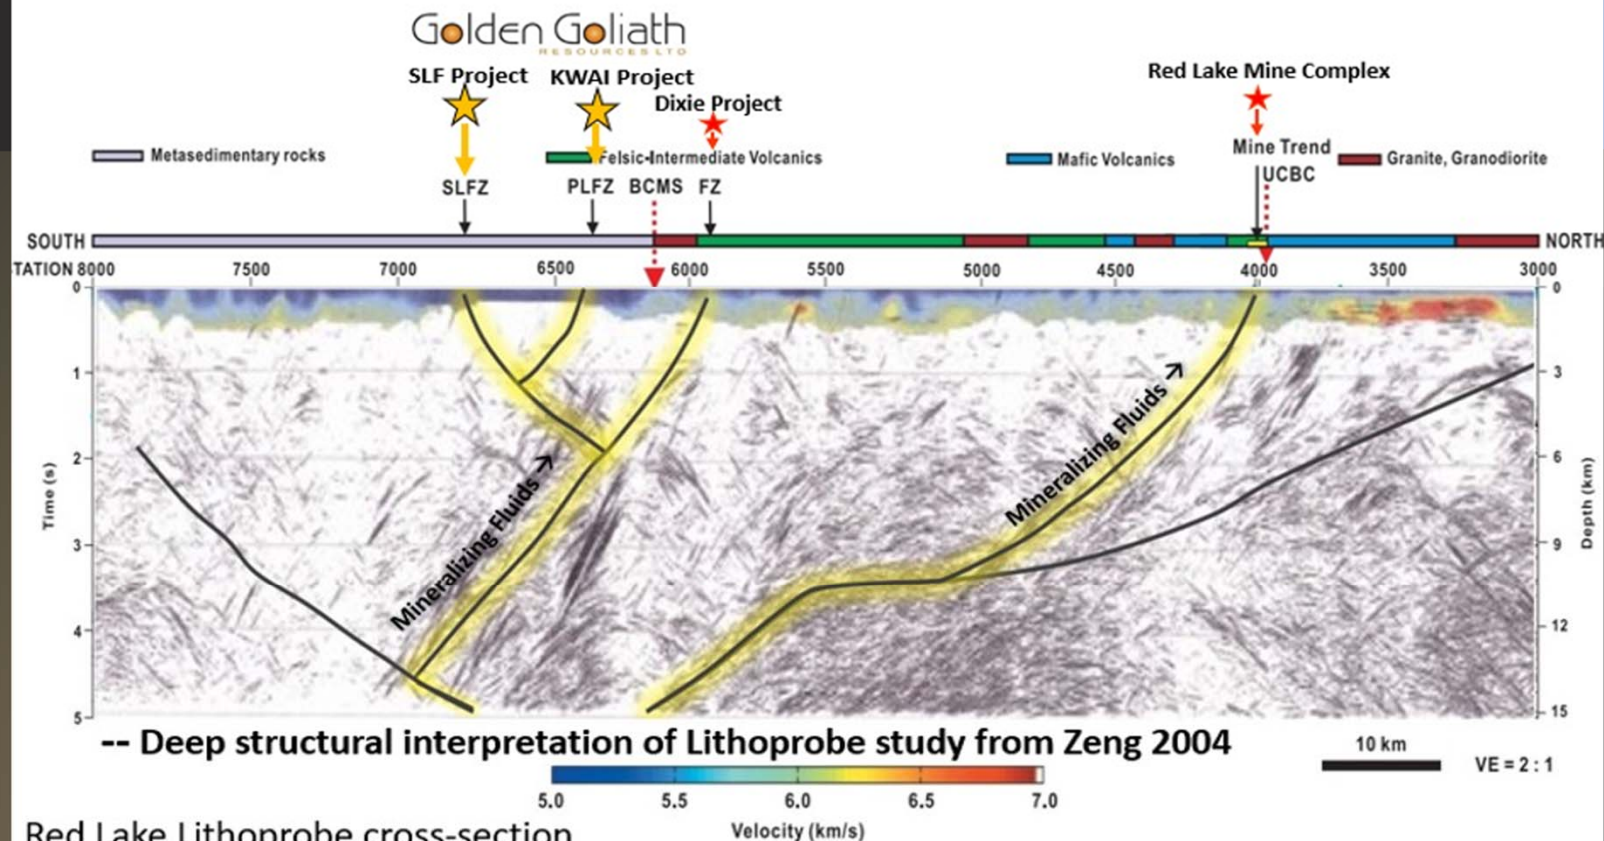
Golden Goliath
RESOURCES LTD

SLF Project
KWAI Project
Dixie Project
Red Lake Mine Complex

Metasedimentary rocks
Felsic-Intermediate Volcanics
Mafic Volcanics
Mine Trend
Granite, Granodiorite

SLFZ
PLFZ
BCMS
FZ
UCBC

SOUTH
NORTH

TATION 8000
7500
7000
6500
6000
5500
5000
4500
4000
3500
3000

Time (s)
0
1
2
3
4
5

Depth (km)
0
3
6
9
12
15

Mineralizing Fluids
Mineralizing Fluids

-- Deep structural interpretation of Lithoprobe study from Zeng 2004

10 km
VE = 2 : 1

5.0
5.5
6.0
6.5
7.0
Velocity (km/s)

Red Lake Lithoprobe cross-section